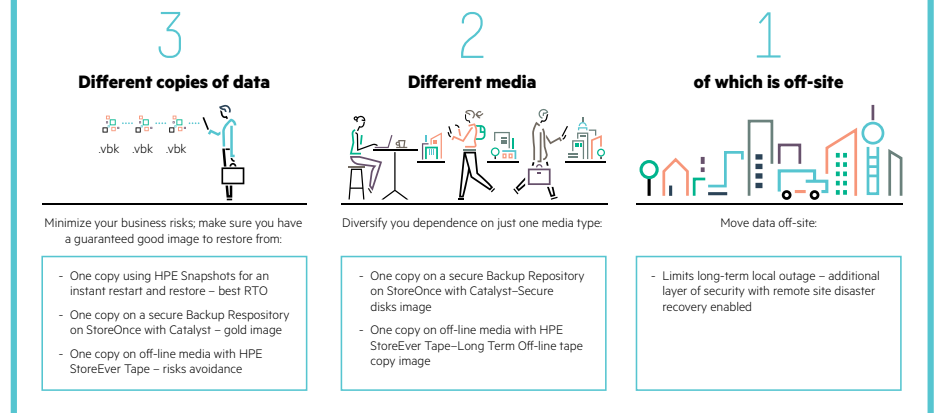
3

Different copies of data

.vbk .vbk .vbk

Minimize your business risks; make sure you have a guaranteed good image to restore from:

- One copy using HPE Snapshots for an instant restart and restore – best RTO
- One copy on a secure Backup Respository on StoreOnce with Catalyst – gold image
- One copy on off-line media with HPE StoreEver Tape – risks avoidance

2

Different media

Diversify you dependence on just one media type:

- One copy on a secure Backup Repository on StoreOnce with Catalyst–Secure disks image
- One copy on off-line media with HPE StoreEver Tape–Long Term Off-line tape copy image

1

of which is off-site

Move data off-site:

- Limits long-term local outage – additional layer of security with remote site disaster recovery enabled